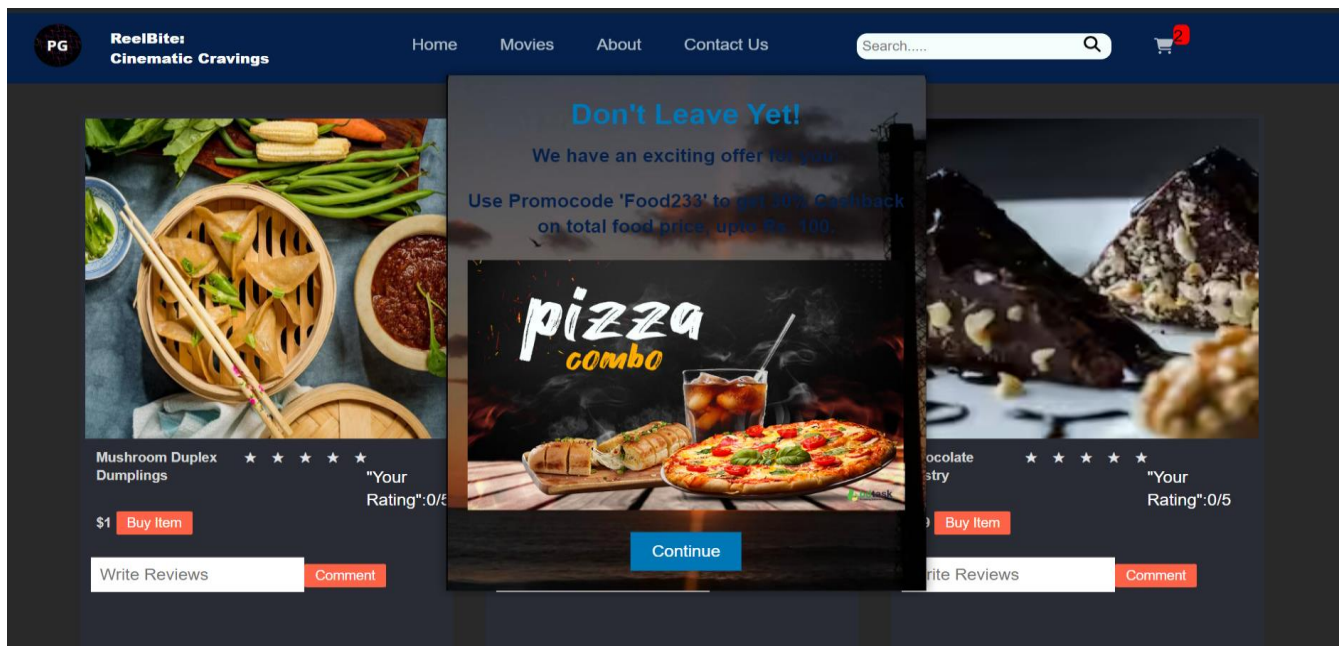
PG

ReelBite: Cinematic Cravings

Home Movies About Contact Us

Search.....

2

Don't Leave Yet!

We have an exciting offer for you!

Use Promocode 'Food233' to get 30% Cashback on total food price, upto Rs. 100.

pizza combo

Continue

Mushroom Duplex Dumplings ★ ★ ★ ★ ★ "Your Rating":0/5

$1 Buy Item

Write Reviews Comment

ocolate stry ★ ★ ★ ★ ★ "Your Rating":0/5

9 Buy Item

rite Reviews Comment